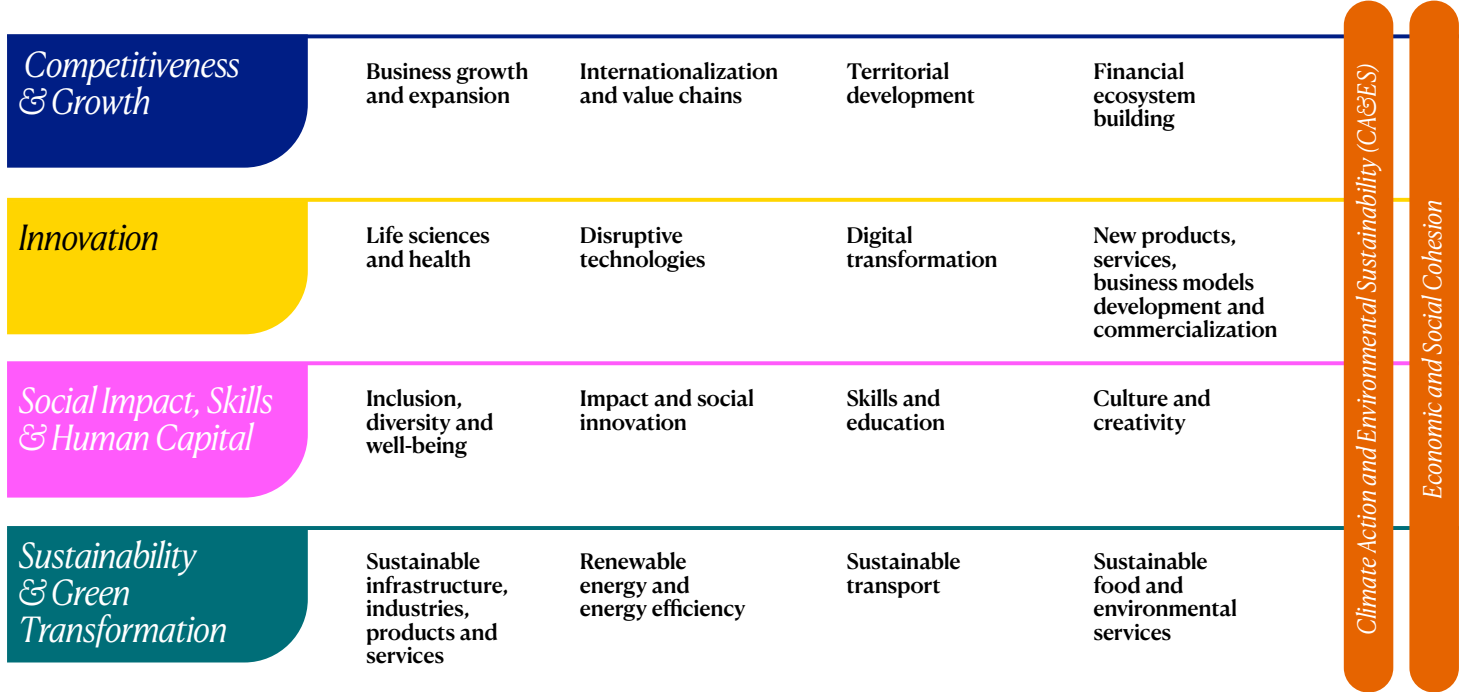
Competitiveness & Growth

Business growth and expansion

Internationalization and value chains

Territorial development

Financial ecosystem building

Innovation

Life sciences and health

Disruptive technologies

Digital transformation

New products, services, business models development and commercialization

Social Impact, Skills & Human Capital

Inclusion, diversity and well-being

Impact and social innovation

Skills and education

Culture and creativity

Sustainability & Green Transformation

Sustainable infrastructure, industries, products and services

Renewable energy and energy efficiency

Sustainable transport

Sustainable food and environmental services

Climate Action and Environmental Sustainability (CA&ES)

Economic and Social Cohesion